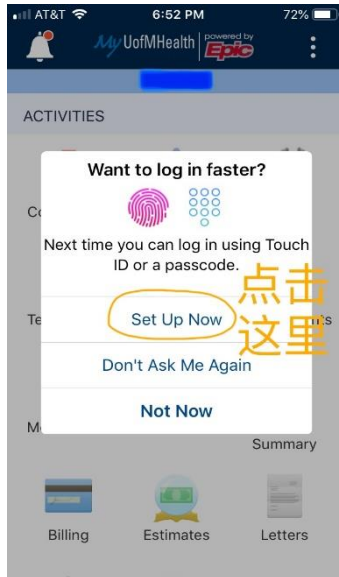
AT&T 6:52 PM 72%

My UofMHealth powered by Epic

ACTIVITIES

Co

Te

M

Want to log in faster?

Next time you can log in using Touch ID or a passcode.

Set Up Now

点击
这里

Don't Ask Me Again

Not Now

ts

Summary

Billing

Estimates

Letters